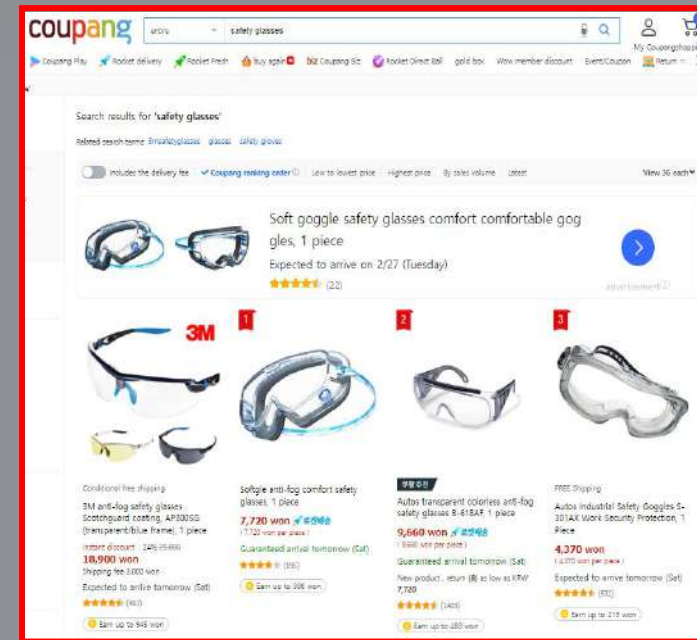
coupang

entire

safety glasses

My Coupang

Coupang Play
Rocket delivery
Rocket Fresh
Buy again
biz Coupang Biz
Rocket Direct Ball
gold box
Wow member discount
Event/Coupon
Return

Search results for 'safety glasses'

Related search terms 3msafetyglasses glasses safety gloves

Includes the delivery fee
Coupang ranking order
Low to lowest price
Highest price
By sales volume
Latest
View 36 each

Soft goggle safety glasses comfort comfortable goggles, 1 piece

Expected to arrive on 2/27 (Tuesday)

(22)

advertisement

3M

1

2

3

Conditional free shipping

3M anti-fog safety glasses Scotchguard coating, AP300SG (transparent/blue frame), 1 piece

Instant discount 24% 25,000

18,900 won

Shipping fee 3,000 won

Expected to arrive tomorrow (Sat)

(463)

Earn up to 945 won

Softgle anti-fog comfort safety glasses, 1 piece

7,720 won

(7,720 won per piece)

Guaranteed arrival tomorrow (Sat)

(995)

Earn up to 386 won

Autos transparent colorless anti-fog safety glasses B-618AF, 1 piece

9,660 won

(9,660 won per piece)

Guaranteed arrival tomorrow (Sat)

New product, return as low as KRW 7,720

(1405)

Earn up to 483 won

FREE Shipping

Autos Industrial Safety Goggles S-301AK Work Security Protection, 1 Piece

4,370 won

(4,370 won per piece)

Expected to arrive tomorrow (Sat)

(832)

Earn up to 219 won